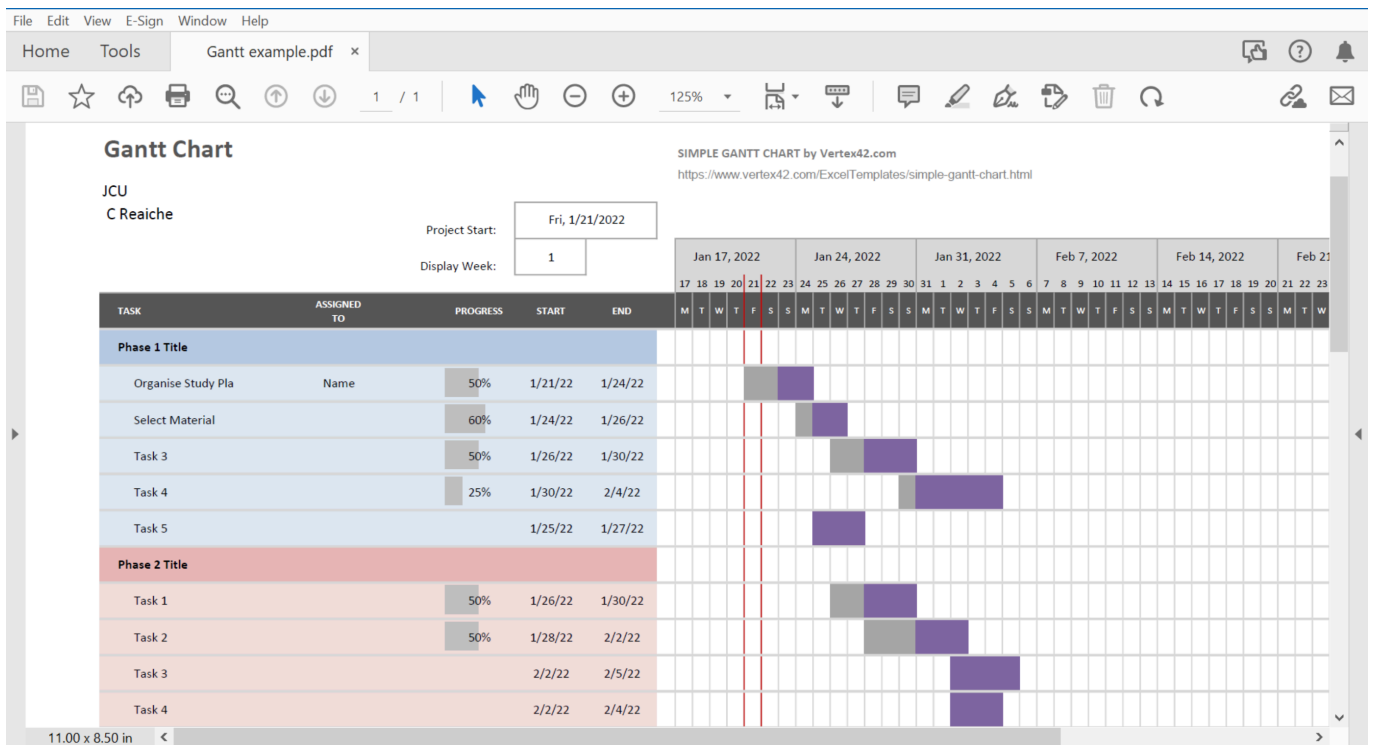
File Edit View E-Sign Window Help

Home Tools Gantt example.pdf ×

1 / 1 125%

Gantt Chart

JCU
C Reaiche

SIMPLE GANTT CHART by Vertex42.com
https://www.vertex42.com/ExcelTemplates/simple-gantt-chart.html

Project Start: Fri, 1/21/2022

Display Week: 1

Jan 17, 2022 Jan 24, 2022 Jan 31, 2022 Feb 7, 2022 Feb 14, 2022 Feb 21

17 18 19 20 21 22 23 24 25 26 27 28 29 30 31 1 2 3 4 5 6 7 8 9 10 11 12 13 14 15 16 17 18 19 20 21 22 23

M T W T F S S M T W T F S S M T W T F S S M T W T F S S M T W T F S S M T W

| TASK | ASSIGNED TO | PROGRESS | START | END |
|---|---|---|---|---|
| Phase 1 Title | | | | |
| Organise Study Pla | Name | 50% | 1/21/22 | 1/24/22 |
| Select Material | | 60% | 1/24/22 | 1/26/22 |
| Task 3 | | 50% | 1/26/22 | 1/30/22 |
| Task 4 | | 25% | 1/30/22 | 2/4/22 |
| Task 5 | | | 1/25/22 | 1/27/22 |
| Phase 2 Title | | | | |
| Task 1 | | 50% | 1/26/22 | 1/30/22 |
| Task 2 | | 50% | 1/28/22 | 2/2/22 |
| Task 3 | | | 2/2/22 | 2/5/22 |
| Task 4 | | | 2/2/22 | 2/4/22 |

11.00 x 8.50 in